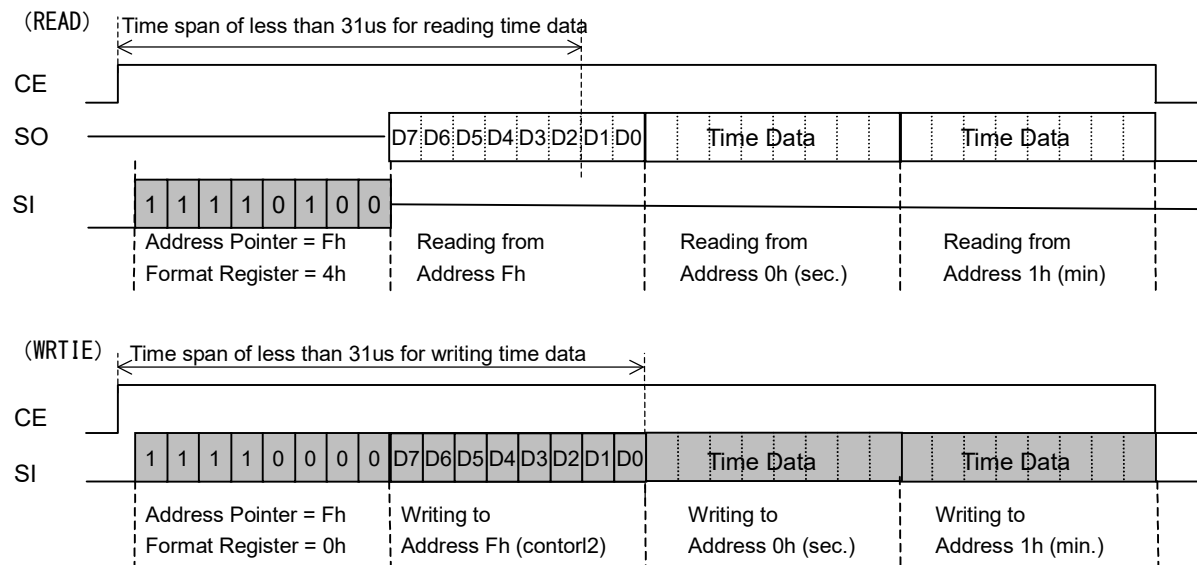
(READ)
Time span of less than 31us for reading time data

CE

SO

D7 D6 D5 D4 D3 D2 D1 D0

Time Data

Time Data

SI

1 1 1 1 0 1 0 0

Address Pointer = Fh
Format Register = 4h

Reading from
Address Fh

Reading from
Address 0h (sec.)

Reading from
Address 1h (min)

(WRTIE)
Time span of less than 31us for writing time data

CE

SI

1 1 1 1 0 0 0 0 D7 D6 D5 D4 D3 D2 D1 D0

Time Data

Time Data

Address Pointer = Fh
Format Register = 0h

Writing to
Address Fh (contorl2)

Writing to
Address 0h (sec.)

Writing to
Address 1h (min.)